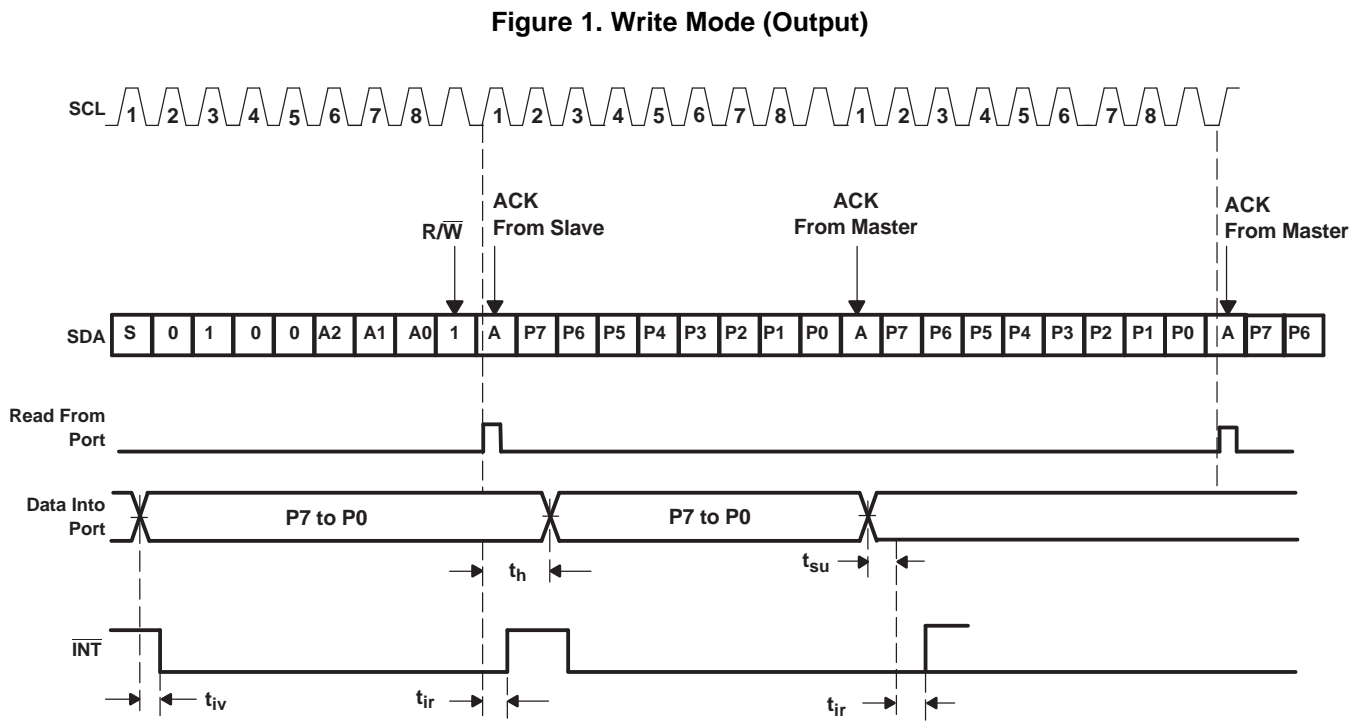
Figure 1. Write Mode (Output)

SCL 1 2 3 4 5 6 7 8 1 2 3 4 5 6 7 8 1 2 3 4 5 6 7 8

$R/\overline{W}$

ACK From Slave

ACK From Master

ACK From Master

SDA S 0 1 0 0 A2 A1 A0 1 A P7 P6 P5 P4 P3 P2 P1 P0 A P7 P6 P5 P4 P3 P2 P1 P0 A P7 P6

Read From Port

Data Into Port

P7 to P0

P7 to P0

$t_h$

$t_{su}$

$\overline{INT}$

$t_{iv}$

$t_{ir}$

$t_{ir}$